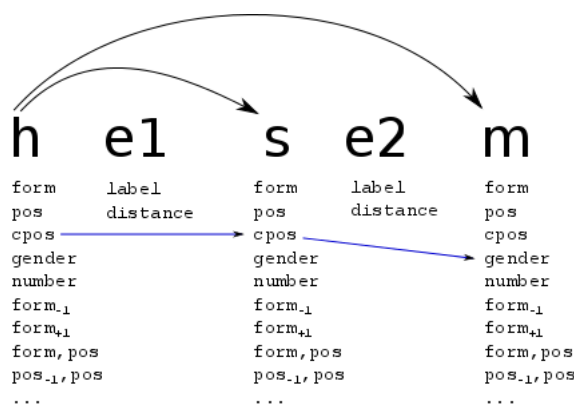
h e1 s e2 m

form
pos
cpos
gender
number
form$_{-1}$
form$_{+1}$
form, pos
pos$_{-1}$, pos
...

label
distance

form
pos
cpos
gender
number
form$_{-1}$
form$_{+1}$
form, pos
pos$_{-1}$, pos
...

label
distance

form
pos
cpos
gender
number
form$_{-1}$
form$_{+1}$
form, pos
pos$_{-1}$, pos
...